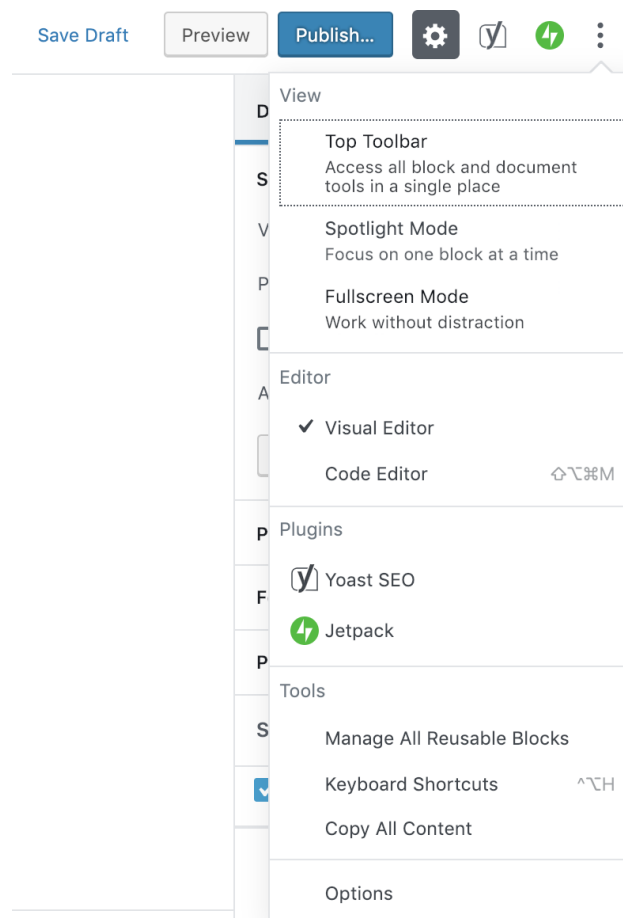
Save Draft Preview Publish...

View

Top Toolbar
Access all block and document tools in a single place

Spotlight Mode
Focus on one block at a time

Fullscreen Mode
Work without distraction

Editor

✓ Visual Editor

Code Editor ⇧⌥⌘M

Plugins

Yoast SEO

Jetpack

Tools

Manage All Reusable Blocks

Keyboard Shortcuts ^⌥H

Copy All Content

Options